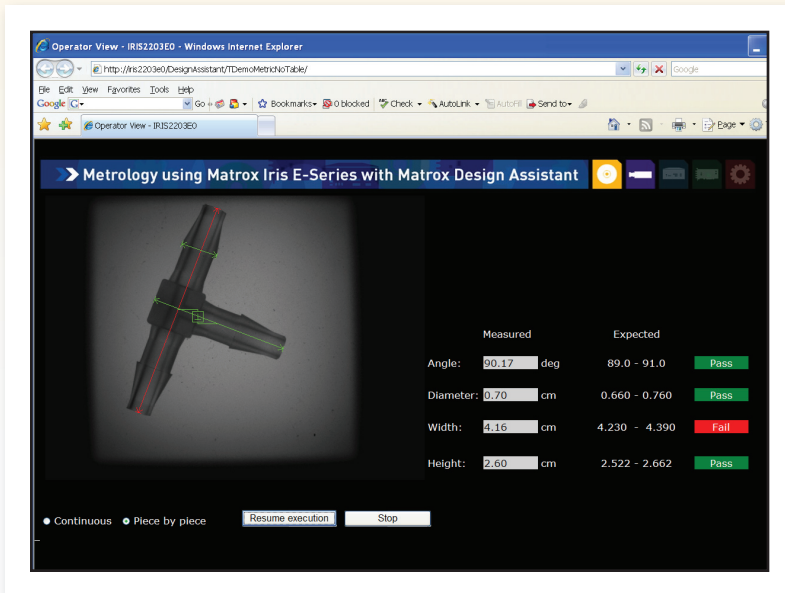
Operator View - IRIS2203E0 - Windows Internet Explorer

http://iris2203e0/DesignAssistant/TDemoMetricNoTable/

Google

File Edit View Favorites Tools Help

Google G Go Bookmarks 0 blocked Check AutoLink AutoFill Send to

Operator View - IRIS2203E0

Page

Metrology using Matrox Iris E-Series with Matrox Design Assistant

| | Measured | | Expected | |
|---|---|---|---|---|
| Angle: | 90.17 | deg | 89.0 - 91.0 | Pass |
| Diameter: | 0.70 | cm | 0.660 - 0.760 | Pass |
| Width: | 4.16 | cm | 4.230 - 4.390 | Fail |
| Height: | 2.60 | cm | 2.522 - 2.662 | Pass |

Continuous Piece by piece Resume execution Stop